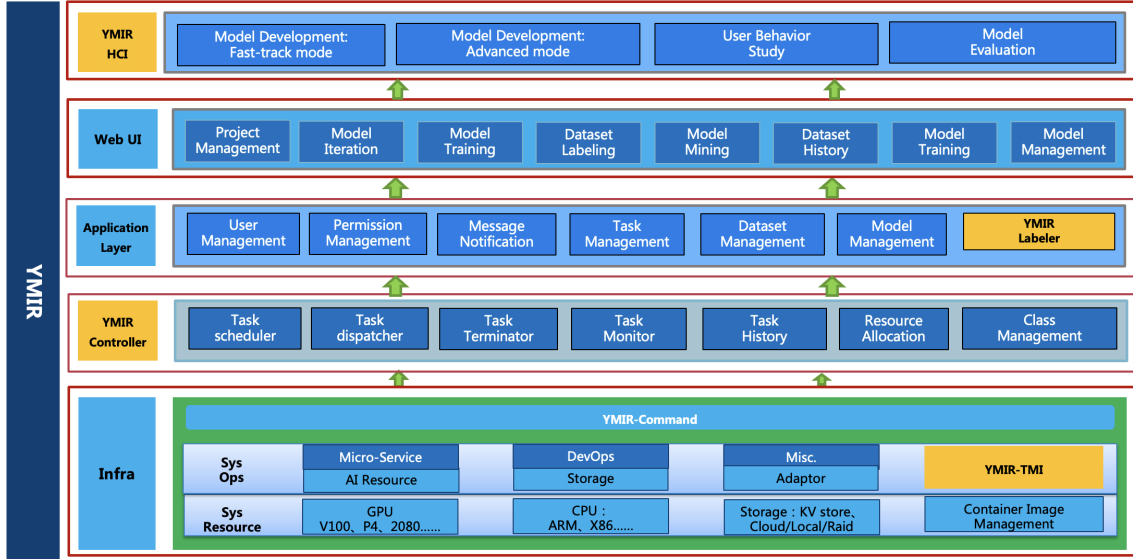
YMIR

YMIR HCI

Model Development: Fast-track mode

Model Development: Advanced mode

User Behavior Study

Model Evaluation

Web UI

Project Management

Model Iteration

Model Training

Dataset Labeling

Model Mining

Dataset History

Model Training

Model Management

Application Layer

User Management

Permission Management

Message Notification

Task Management

Dataset Management

Model Management

YMIR Labeler

YMIR Controller

Task scheduler

Task dispatcher

Task Terminator

Task Monitor

Task History

Resource Allocation

Class Management

Infra

YMIR-Command

Sys Ops

Micro-Service

AI Resource

DevOps

Storage

Misc.

Adaptor

YMIR-TMI

Sys Resource

GPU V100、P4、2080……

CPU：ARM、X86……

Storage：KV store、Cloud/Local/Raid

Container Image Management